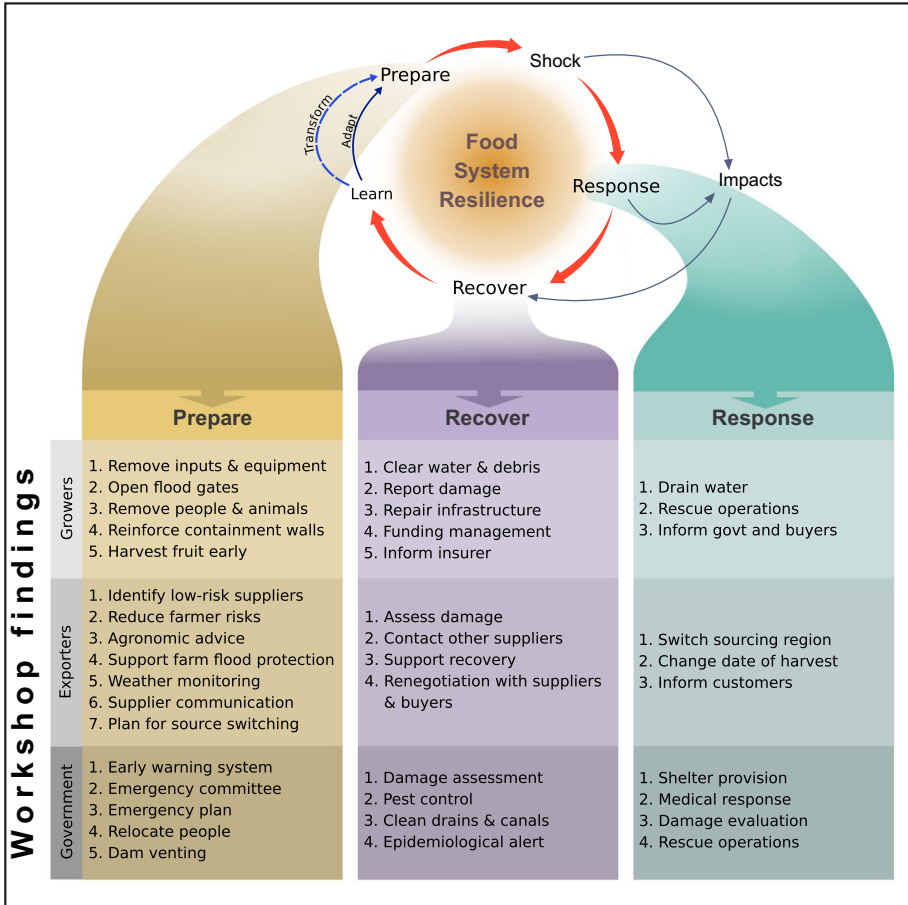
Prepare

Shock

Transform

Adapt

Food System Resilience

Learn

Response

Impacts

Recover

Workshop findings

| | Prepare | Recover | Response |
|---|---|---|---|
| Growers | 1. Remove inputs & equipment<br>2. Open flood gates<br>3. Remove people & animals<br>4. Reinforce containment walls<br>5. Harvest fruit early | 1. Clear water & debris<br>2. Report damage<br>3. Repair infrastructure<br>4. Funding management<br>5. Inform insurer | 1. Drain water<br>2. Rescue operations<br>3. Inform govt and buyers |
| Exporters | 1. Identify low-risk suppliers<br>2. Reduce farmer risks<br>3. Agronomic advice<br>4. Support farm flood protection<br>5. Weather monitoring<br>6. Supplier communication<br>7. Plan for source switching | 1. Assess damage<br>2. Contact other suppliers<br>3. Support recovery<br>4. Renegotiation with suppliers & buyers | 1. Switch sourcing region<br>2. Change date of harvest<br>3. Inform customers |
| Government | 1. Early warning system<br>2. Emergency committee<br>3. Emergency plan<br>4. Relocate people<br>5. Dam venting | 1. Damage assessment<br>2. Pest control<br>3. Clean drains & canals<br>4. Epidemiological alert | 1. Shelter provision<br>2. Medical response<br>3. Damage evaluation<br>4. Rescue operations |